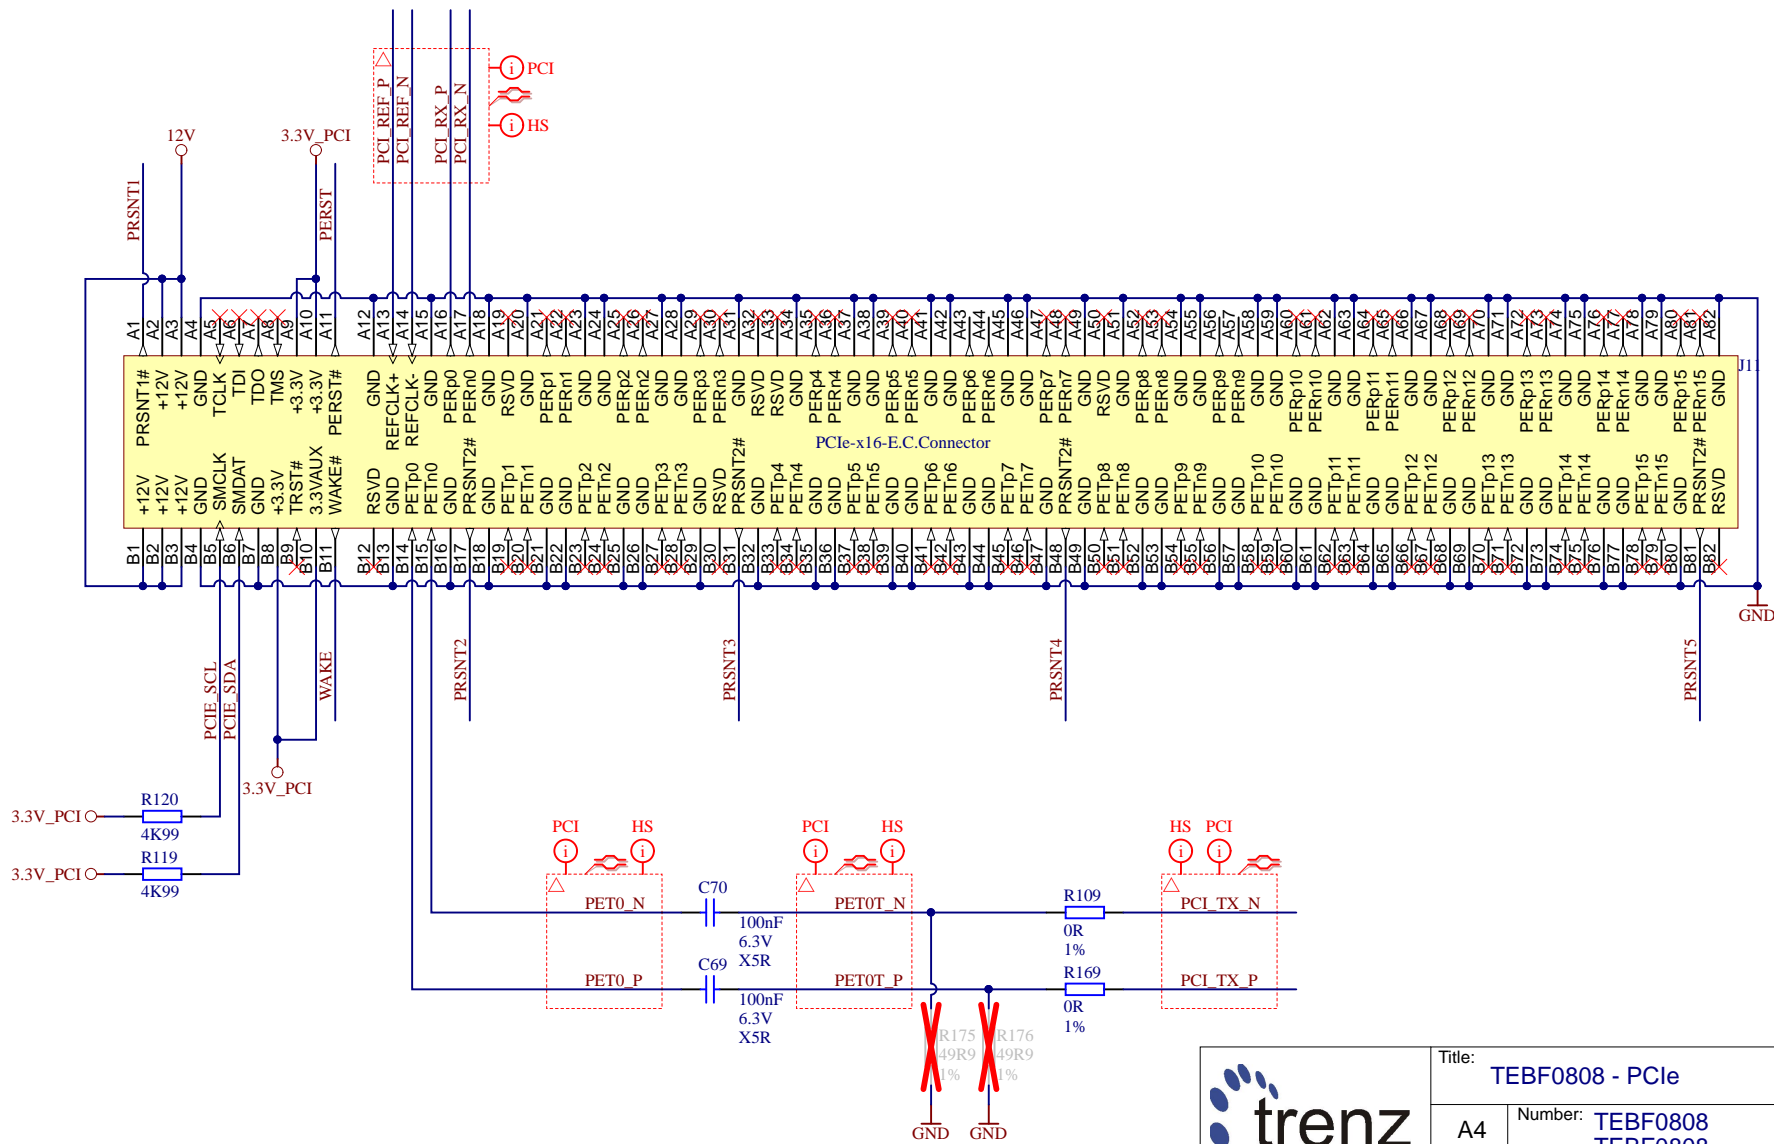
PCI
HS
PCI_REF_P
PCI_REF_N
PCI_RX_P
PCI_RX_N

12V
3.3V_PCI
PRSNT1
PERST

A1 A2 A3 A4 A5 A6 A7 A8 A9 A10 A11 A12 A13 A14 A15 A16 A17 A18 A19 A20 A21 A22 A23 A24 A25 A26 A27 A28 A29 A30 A31 A32 A33 A34 A35 A36 A37 A38 A39 A40 A41 A42 A43 A44 A45 A46 A47 A48 A49 A50 A51 A52 A53 A54 A55 A56 A57 A58 A59 A60 A61 A62 A63 A64 A65 A66 A67 A68 A69 A70 A71 A72 A73 A74 A75 A76 A77 A78 A79 A80 A81 A82

J11

PRSNT1# +12V +12V GND TCLK TDI TDO TMS +3.3V +3.3V PERST# GND REFCLK+ REFCLK- GND PERp0 PERn0 GND RSVD GND PERp1 PERn1 GND GND PERp2 PERn2 GND GND PERp3 PERn3 GND RSVD RSVD GND PERp4 PERn4 GND GND PERp5 PERn5 GND GND PERp6 PERn6 GND GND PERp7 PERn7 GND RSVD GND PERp8 PERn8 GND GND PERp9 PERn9 GND GND PERp10 PERn10 GND GND PERp11 PERn11 GND GND PERp12 PERn12 GND GND PERp13 PERn13 GND GND PERp14 PERn14 GND GND PERp15 PERn15 GND

PCIe-x16-E.C.Connector

+12V +12V +12V GND SMCLK SMDAT GND +3.3V TRST# 3.3VAUX WAKE# RSVD GND PETp0 PETn0 GND PRSNT2# GND PETp1 PETn1 GND GND PETp2 PETn2 GND GND PETp3 PETn3 GND RSVD PRSNT3# GND PETp4 PETn4 GND GND PETp5 PETn5 GND GND PETp6 PETn6 GND GND PETp7 PETn7 GND PRSNT2# GND PETp8 PETn8 GND GND PETp9 PETn9 GND GND PETp10 PETn10 GND GND PETp11 PETn11 GND GND PETp12 PETn12 GND GND PETp13 PETn13 GND GND PETp14 PETn14 GND GND PETp15 PETn15 GND PRSNT2# RSVD

B1 B2 B3 B4 B5 B6 B7 B8 B9 B10 B11 B12 B13 B14 B15 B16 B17 B18 B19 B20 B21 B22 B23 B24 B25 B26 B27 B28 B29 B30 B31 B32 B33 B34 B35 B36 B37 B38 B39 B40 B41 B42 B43 B44 B45 B46 B47 B48 B49 B50 B51 B52 B53 B54 B55 B56 B57 B58 B59 B60 B61 B62 B63 B64 B65 B66 B67 B68 B69 B70 B71 B72 B73 B74 B75 B76 B77 B78 B79 B80 B81 B82

GND
PCIE_SCL
PCIE_SDA
WAKE
PRSNT2
PRSNT3
PRSNT4
PRSNT5
3.3V_PCI
3.3V_PCI R120 4K99
3.3V_PCI R119 4K99

PCI HS
PET0_N
PET0_P
C70 100nF 6.3V X5R
C69 100nF 6.3V X5R
PCI HS
PET0T_N
PET0T_P
R175 49R9 1%
R176 49R9 1%
GND GND
R109 0R 1%
R169 0R 1%
HS PCI
PCI_TX_N
PCI_TX_P

trenz
Title: TEBF0808 - PCIe
A4 Number: TEBF0808